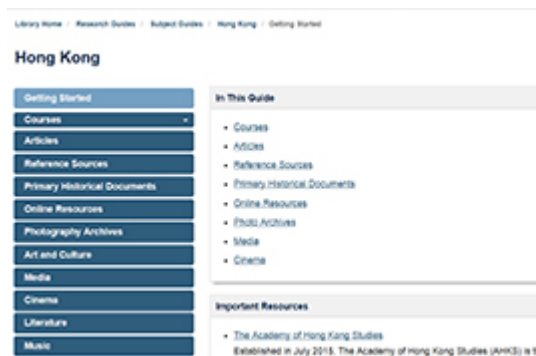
Library Home / Research Guides / Subject Guides / Hong Kong / Getting Started

Hong Kong

Getting Started
Courses
Articles
Reference Sources
Primary Historical Documents
Online Resources
Photography Archives
Art and Culture
Media
Cinema
Literature
Music

In This Guide

- Courses
- Articles
- Reference Sources
- Primary Historical Documents
- Online Resources
- Photo Archives
- Media
- Cinema

Important Resources

- The Academy of Hong Kong Studies
Established in July 2015, The Academy of Hong Kong Studies (AHKS) is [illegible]